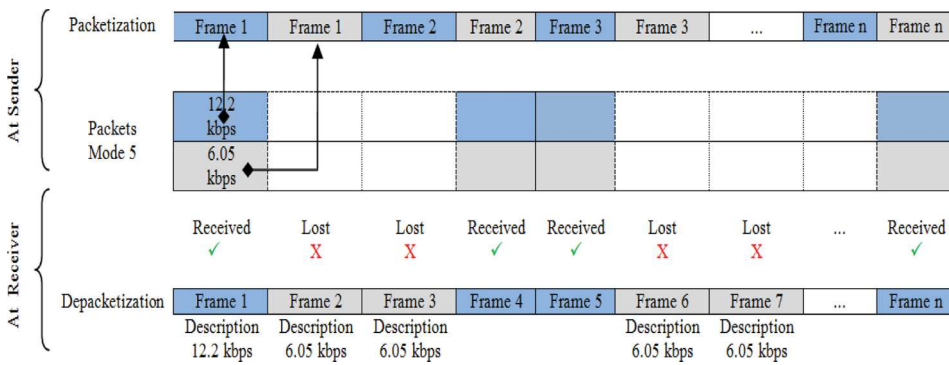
At Sender

Packetization

| Frame 1 | Frame 1 | Frame 2 | Frame 2 | Frame 3 | Frame 3 | ... | Frame n | Frame n |
|---|---|---|---|---|---|---|---|---|

Packets Mode 5

12.2 kbps

6.05 kbps

At Receiver

| Received ✓ | Lost X | Lost X | Received ✓ | Received ✓ | Lost X | Lost X | ... | Received ✓ |
|---|---|---|---|---|---|---|---|---|

Depacketization

| Frame 1 | Frame 2 | Frame 3 | Frame 4 | Frame 5 | Frame 6 | Frame 7 | ... | Frame n |
|---|---|---|---|---|---|---|---|---|
| Description 12.2 kbps | Description 6.05 kbps | Description 6.05 kbps | | | Description 6.05 kbps | Description 6.05 kbps | | |